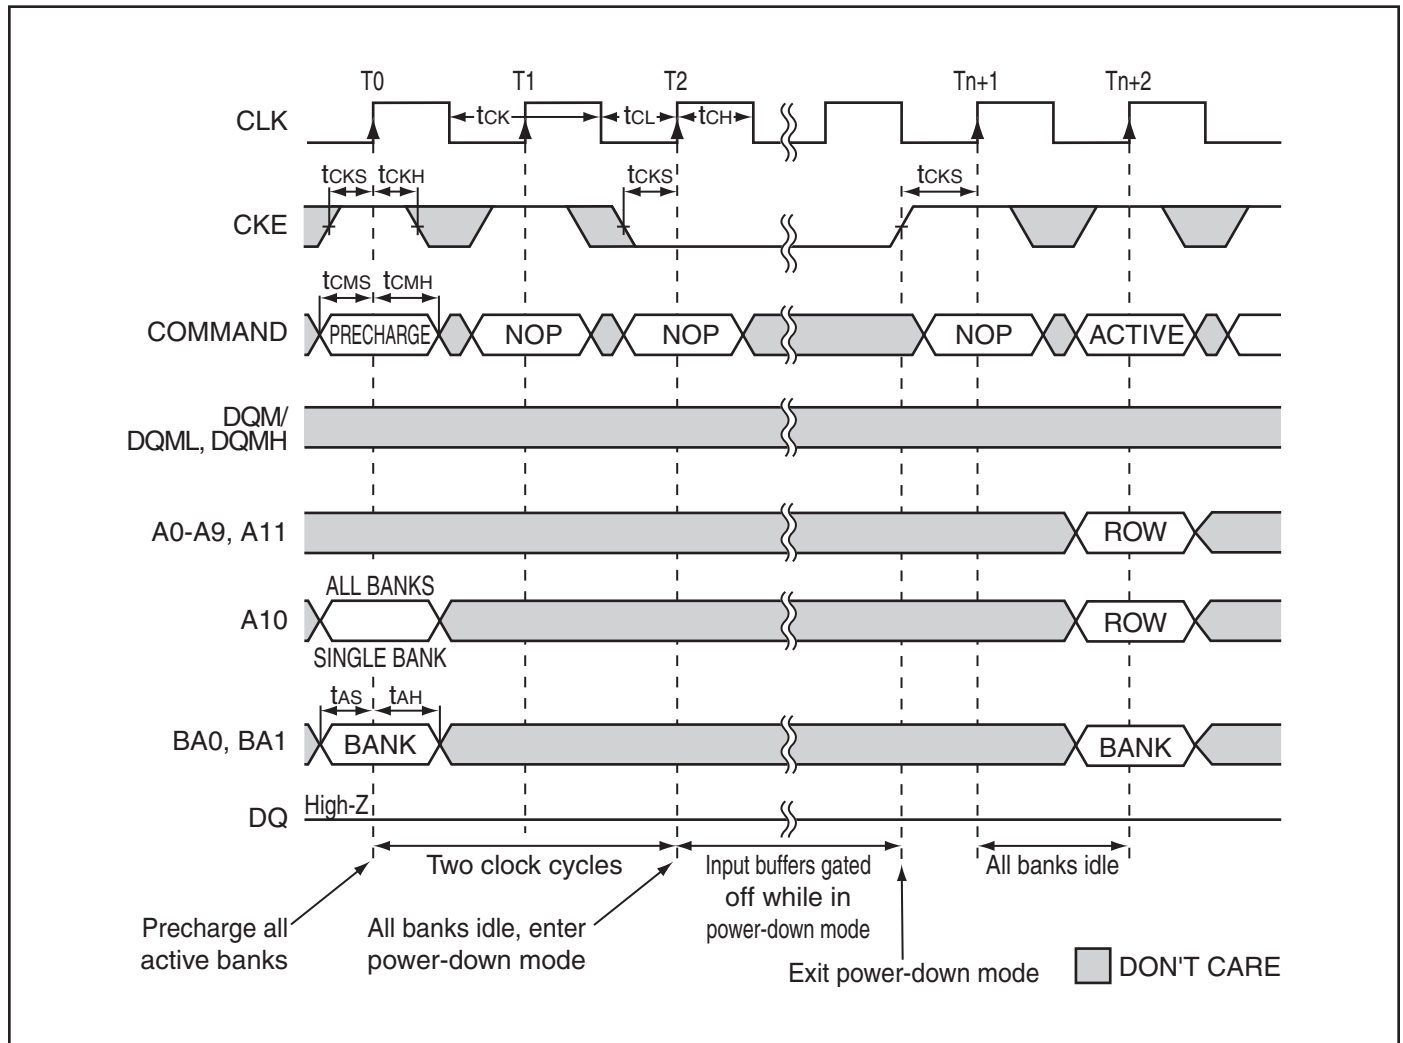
T0
T1
T2
Tn+1
Tn+2

CLK
$t_{CK}$
$t_{CL}$
$t_{CH}$

$t_{CKS}$ $t_{CKH}$
$t_{CKS}$
$t_{CKS}$

CKE

$t_{CMS}$ $t_{CMH}$

COMMAND
PRECHARGE
NOP
NOP
NOP
ACTIVE

DQM/ DQML, DQMH

A0-A9, A11
ROW

ALL BANKS
A10
ROW
SINGLE BANK

$t_{AS}$ $t_{AH}$

BA0, BA1
BANK
BANK

DQ
High-Z

Two clock cycles
Input buffers gated off while in power-down mode
All banks idle

Precharge all active banks
All banks idle, enter power-down mode
Exit power-down mode
DON'T CARE